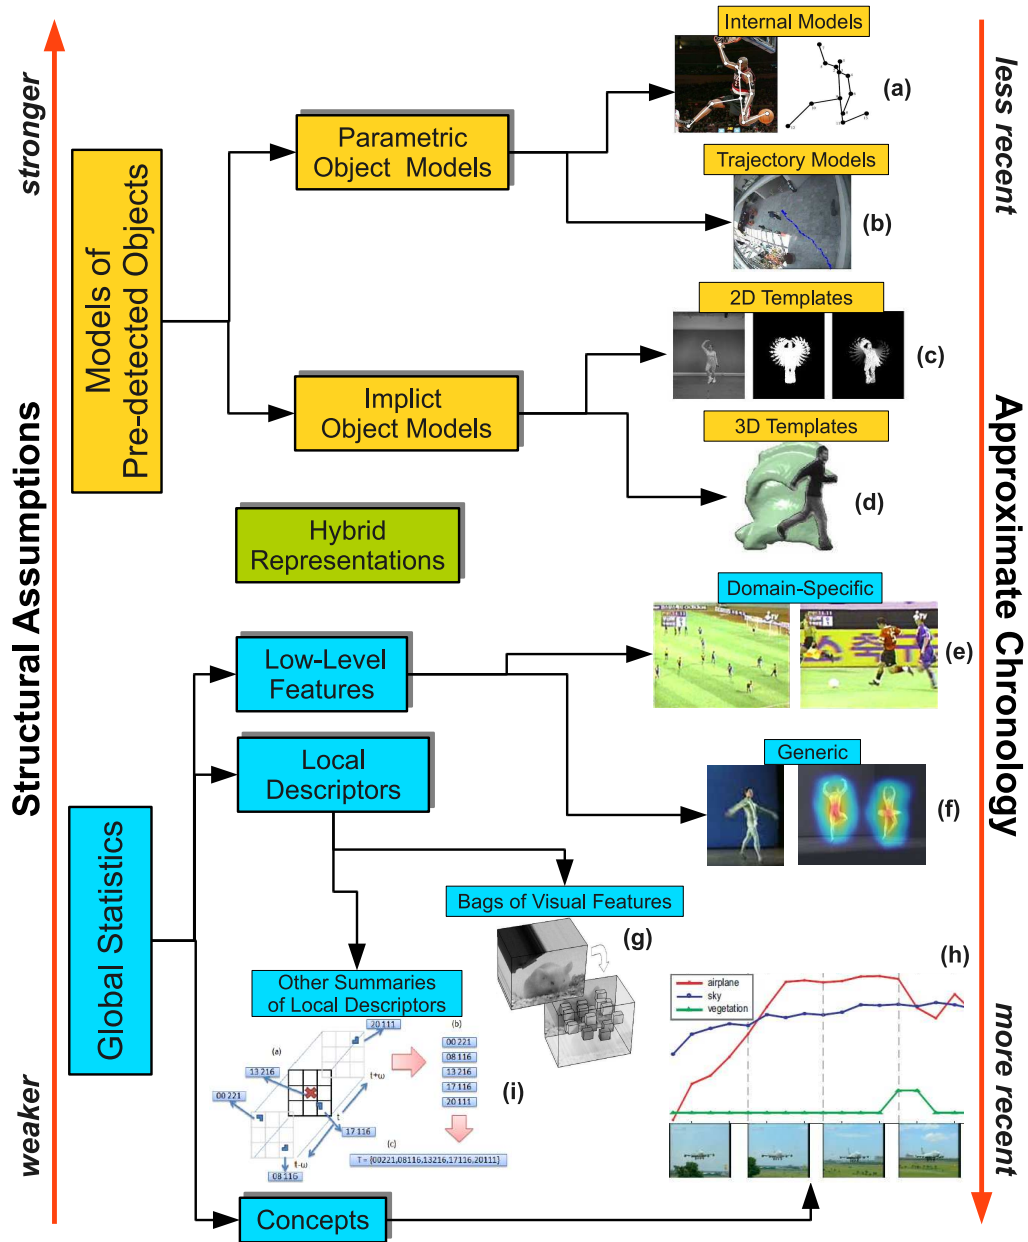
stronger

Structural Assumptions

weaker

less recent

Approximate Chronology

more recent

Models of Pre-detected Objects

Parametric Object Models

Implict Object Models

Internal Models

(a)

Trajectory Models

(b)

2D Templates

(c)

3D Templates

(d)

Hybrid Representations

Global Statistics

Low-Level Features

Local Descriptors

Concepts

Domain-Specific

(e)

Generic

(f)

Bags of Visual Features

(g)

Other Summaries of Local Descriptors

(a)

(b)

20 111

13 216

00 221

17 116

08 116

t+ω

t

t-ω

00 221

08 116

13 216

17 116

20 111

(c)

T = {00221,08116,13216,17116,20111}

(i)

(h)

airplane

sky

vegetation